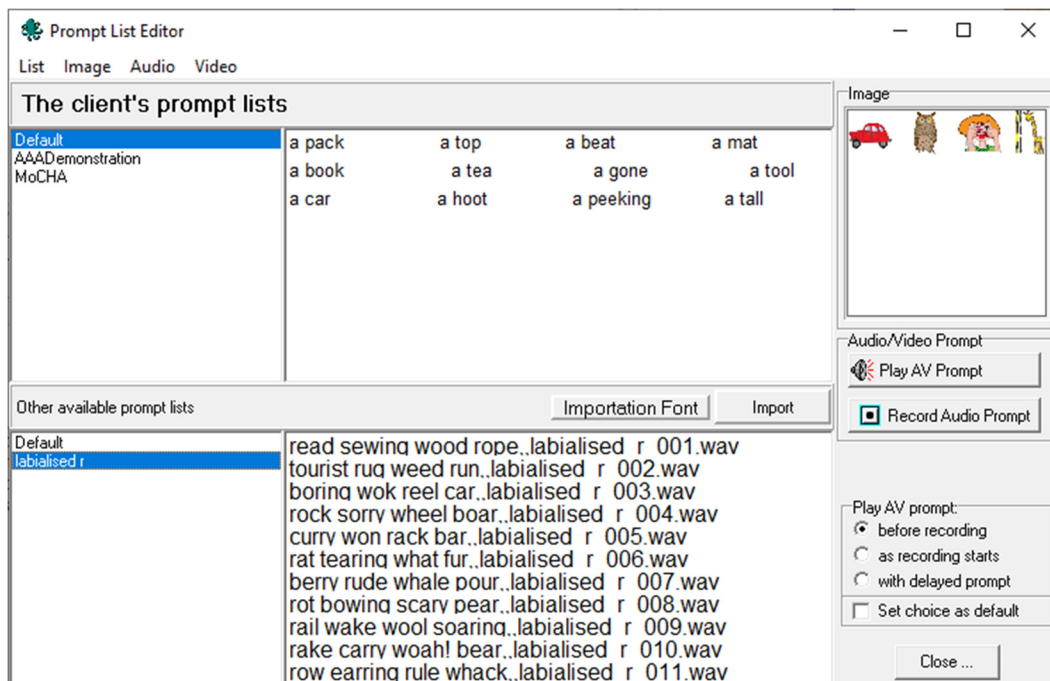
Prompt List Editor

List Image Audio Video

The client's prompt lists

Default
AAADemonstration
MoCHA

a pack a top a beat a mat
a book a tea a gone a tool
a car a hoot a peeking a tall

Image

Audio/Video Prompt

Play AV Prompt

Record Audio Prompt

Other available prompt lists

Importation Font

Import

Default
labialised r

read sewing wood rope,,labialised r 001.wav
tourist rug weed run,,labialised r 002.wav
boring wok reel car,,labialised r 003.wav
rock sorry wheel boar,,labialised r 004.wav
curry won rack bar,,labialised r 005.wav
rat tearing what fur,,labialised r 006.wav
berry rude whale pour,,labialised r 007.wav
rot bowing scary pear,,labialised r 008.wav
rail wake wool soaring,,labialised r 009.wav
rake carry woah! bear,,labialised r 010.wav
row earring rule whack,,labialised r 011.wav

Play AV prompt:
before recording
as recording starts
with delayed prompt
Set choice as default

Close ...